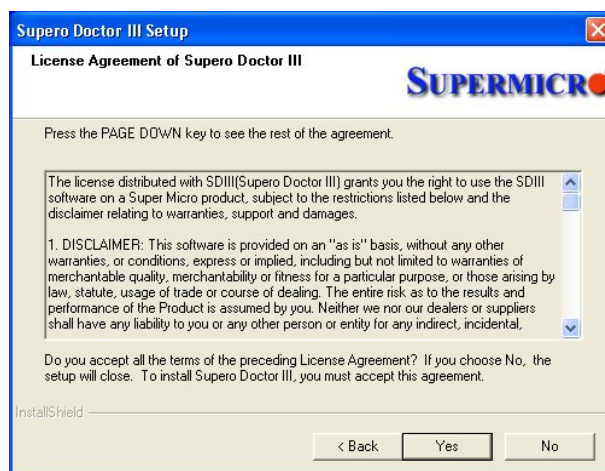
Supero Doctor III Setup

License Agreement of Supero Doctor III

SUPERMICR

Press the PAGE DOWN key to see the rest of the agreement.

The license distributed with SDIII(Supero Doctor III) grants you the right to use the SDIII software on a Super Micro product, subject to the restrictions listed below and the disclaimer relating to warranties, support and damages.

1. DISCLAIMER: This software is provided on an "as is" basis, without any other warranties, or conditions, express or implied, including but not limited to warranties of merchantable quality, merchantability or fitness for a particular purpose, or those arising by law, statute, usage of trade or course of dealing. The entire risk as to the results and performance of the Product is assumed by you. Neither we nor our dealers or suppliers shall have any liability to you or any other person or entity for any indirect, incidental,

Do you accept all the terms of the preceding License Agreement? If you choose No, the setup will close. To install Supero Doctor III, you must accept this agreement.

InstallShield

< Back

Yes

No